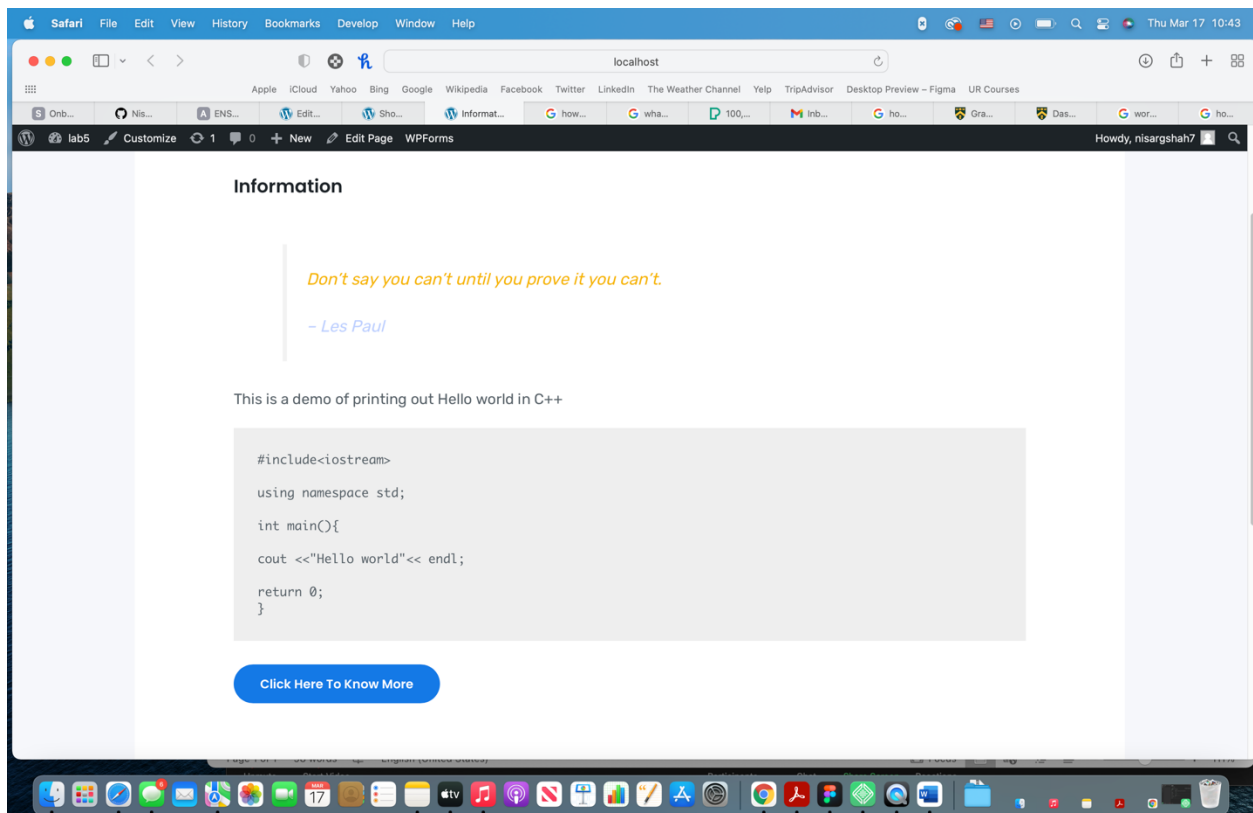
Safari File Edit View History Bookmarks Develop Window Help

Thu Mar 17 10:43

localhost

Apple iCloud Yahoo Bing Google Wikipedia Facebook Twitter LinkedIn The Weather Channel Yelp TripAdvisor Desktop Preview – Figma UR Courses

Onb... Nis... ENS... Edit... Sho... Informat... how... wha... 100,... Inb... ho... Gra... Das... wor... ho...

lab5 Customize 1 0 New Edit Page WPForms Howdy, nisargshah7

Information

Don't say you can't until you prove it you can't.

– Les Paul

This is a demo of printing out Hello world in C++

```
#include<iostream>

using namespace std;

int main(){

cout <<"Hello world"<< endl;

return 0;
}
```

Click Here To Know More